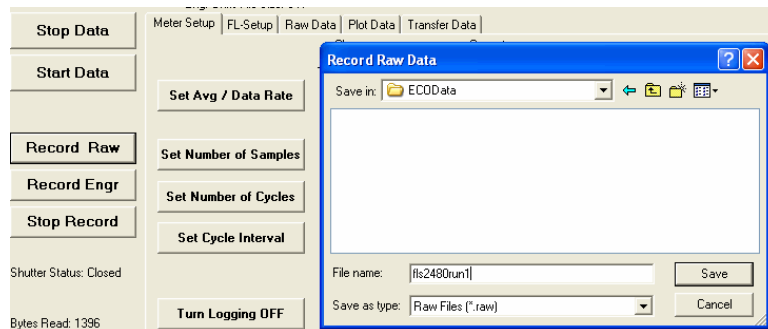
Stop Data

Start Data

Record Raw

Record Engr

Stop Record

Shutter Status: Closed

Bytes Read: 1396

Meter Setup | FL-Setup | Raw Data | Plot Data | Transfer Data

Set Avg / Data Rate

Set Number of Samples

Set Number of Cycles

Set Cycle Interval

Turn Logging OFF

Record Raw Data

Save in: ECOData

File name: fls2480run1

Save as type: Raw Files (*.raw)

Save

Cancel